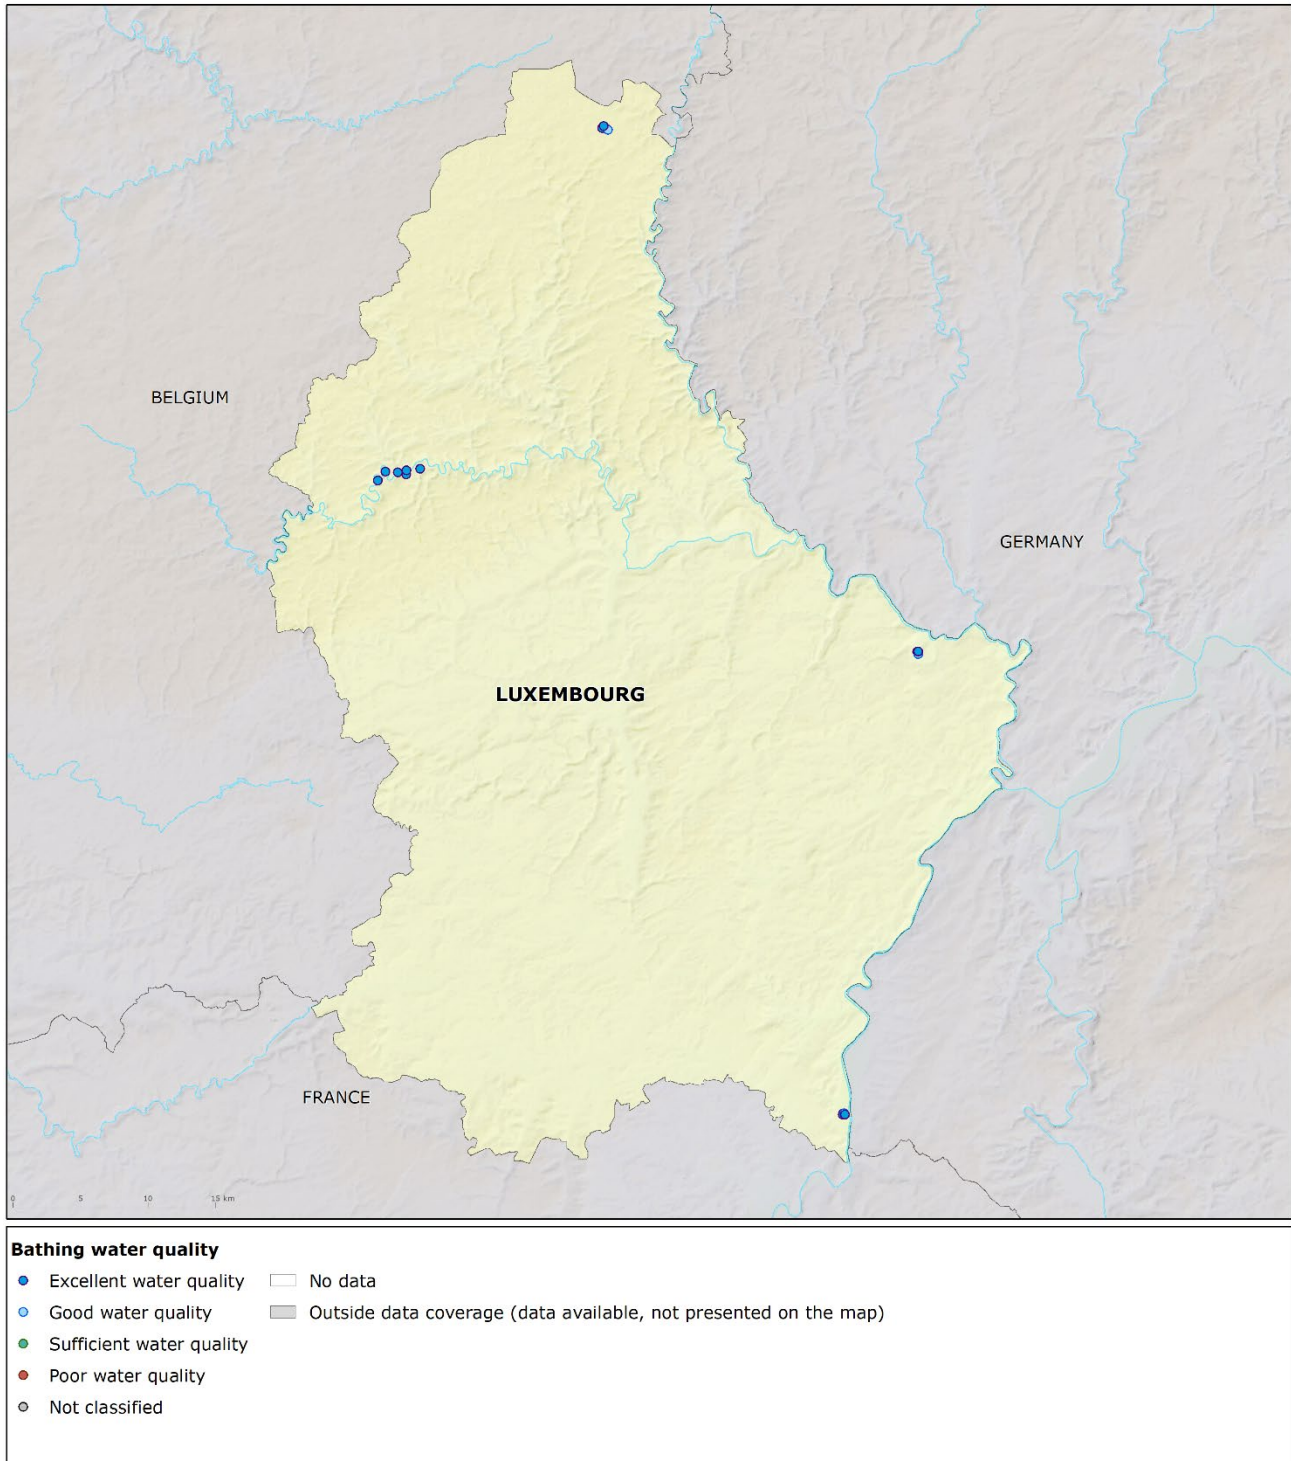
BELGIUM

GERMANY

LUXEMBOURG

FRANCE

0 5 10 15 km

Bathing water quality

Excellent water quality

Good water quality

Sufficient water quality

Poor water quality

Not classified

No data

Outside data coverage (data available, not presented on the map)